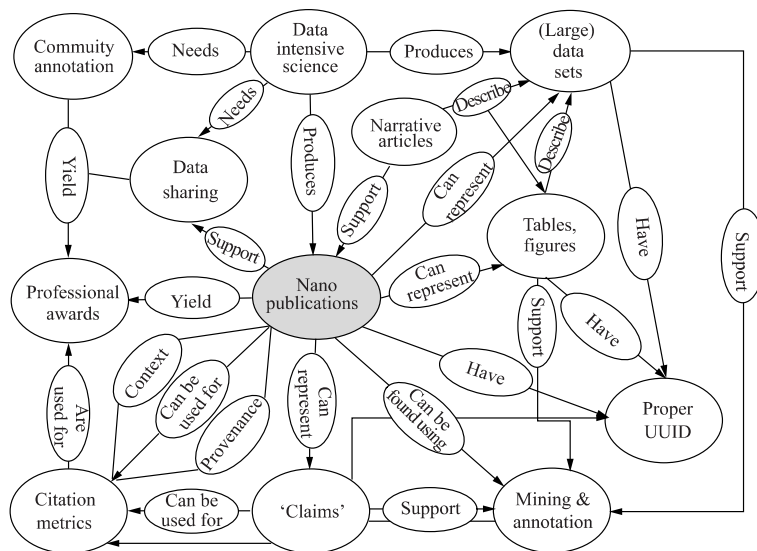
Commuity annotation

Needs

Data intensive science

Produces

(Large) data sets

Needs

Describe

Narrative articles

Describe

Yield

Data sharing

Produces

Can represent

Support

Support

Tables, figures

Have

Support

Nano publications

Can represent

Professional awards

Yield

Support

Have

Context

Can be used for

Can represent

Can be found using

Have

Are used for

Provenance

Proper UUID

Citation metrics

Can be used for

'Claims'

Support

Mining & annotation